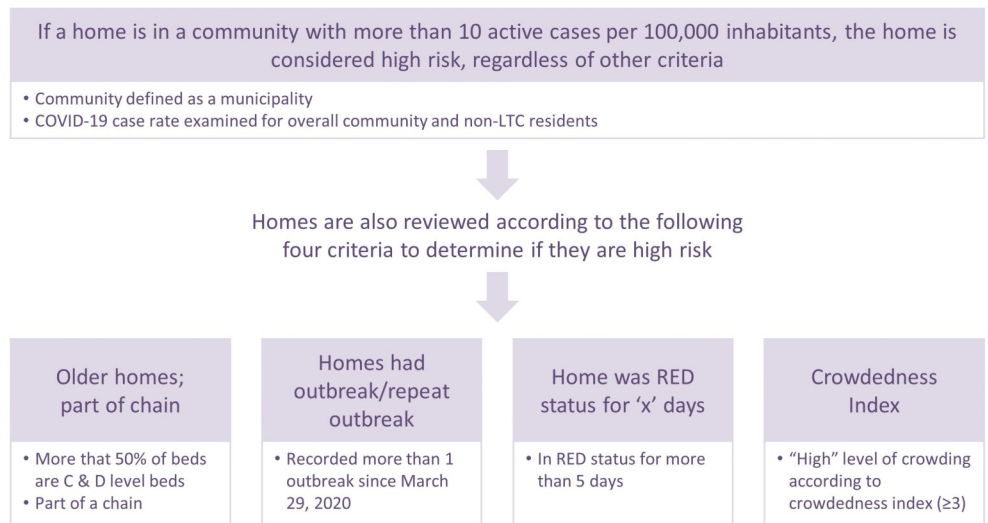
If a home is in a community with more than 10 active cases per 100,000 inhabitants, the home is considered high risk, regardless of other criteria

• Community defined as a municipality
• COVID-19 case rate examined for overall community and non-LTC residents

Homes are also reviewed according to the following four criteria to determine if they are high risk

Older homes; part of chain

• More that 50% of beds are C & D level beds
• Part of a chain

Homes had outbreak/repeat outbreak

• Recorded more than 1 outbreak since March 29, 2020

Home was RED status for ‘x’ days

• In RED status for more than 5 days

Crowdedness Index

• “High” level of crowding according to crowdedness index (≥3)